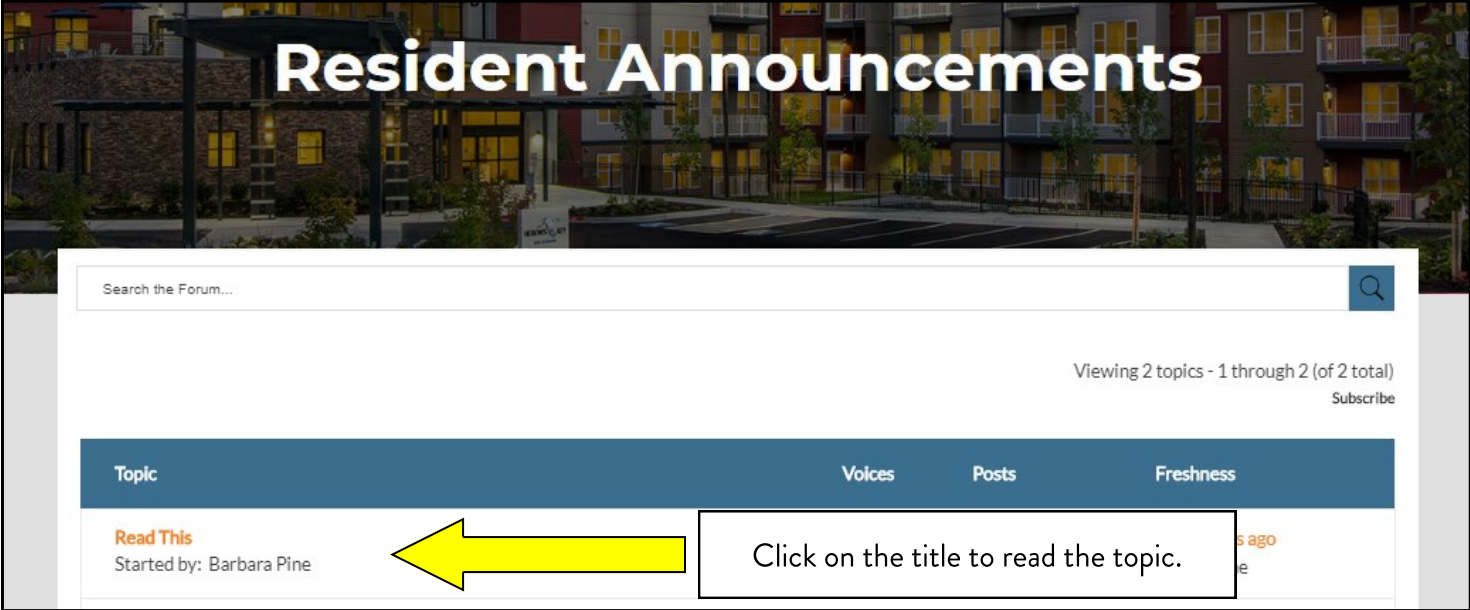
Resident Announcements

Search the Forum...

Viewing 2 topics - 1 through 2 (of 2 total)

Subscribe

| Topic | Voices | Posts | Freshness |
|---|---|---|---|
| Read This Started by: Barbara Pine | | | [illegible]s ago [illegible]e |

Click on the title to read the topic.